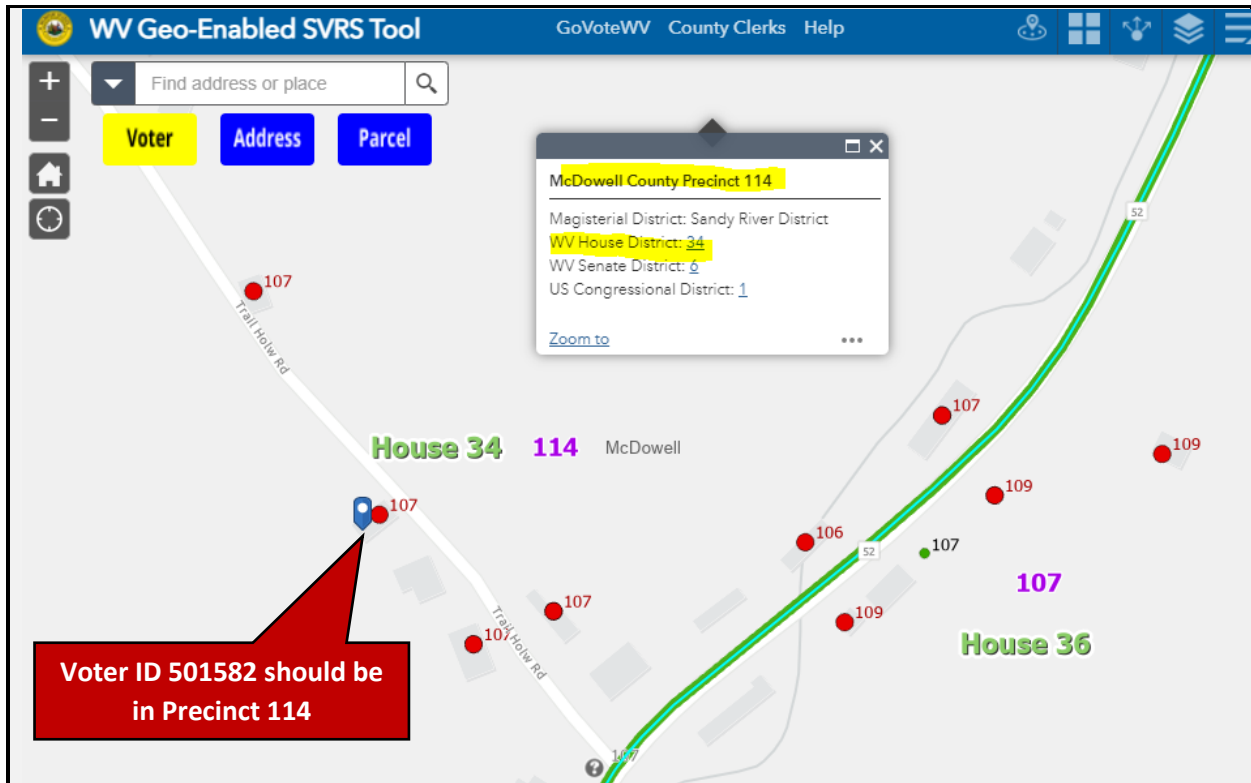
WV Geo-Enabled SVRS Tool GoVoteWV County Clerks Help

Find address or place

Voter Address Parcel

McDowell County Precinct 114

Magisterial District: Sandy River District
WV House District: 34
WV Senate District: 6
US Congressional District: 1

Zoom to ...

52

107

Trail Holw Rd

House 34 114 McDowell

107

109

107

109

107

106

52

107

107

107

107

109

House 36

Trail Holw Rd

Voter ID 501582 should be in Precinct 114

107